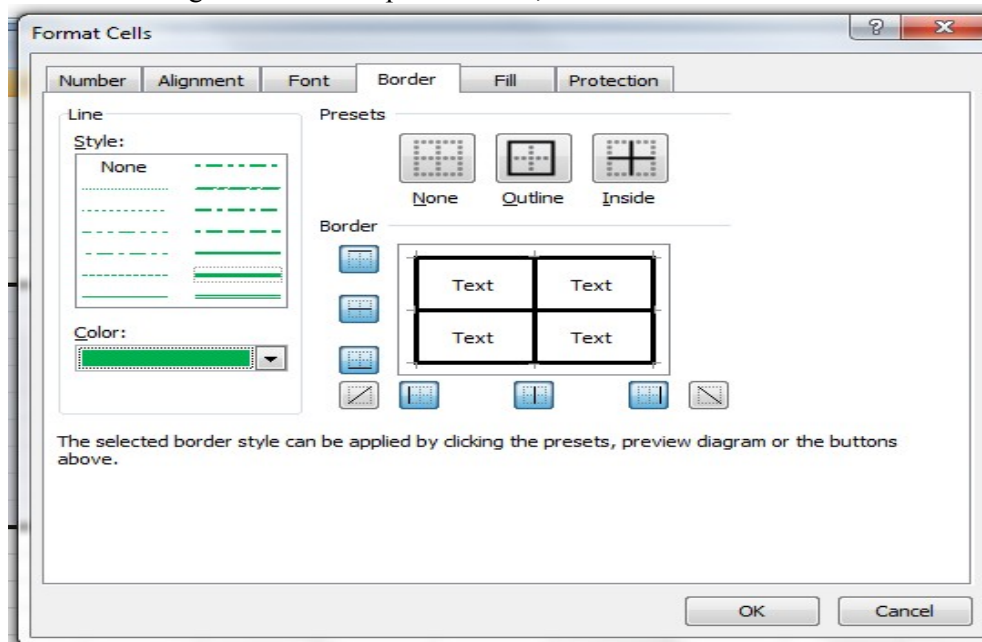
Format Cells

Number | Alignment | Font | Border | Fill | Protection

Line

Style:

None

Color:

Presets

None Outline Inside

Border

| Text | Text |
|---|---|
| Text | Text |

The selected border style can be applied by clicking the presets, preview diagram or the buttons above.

OK Cancel